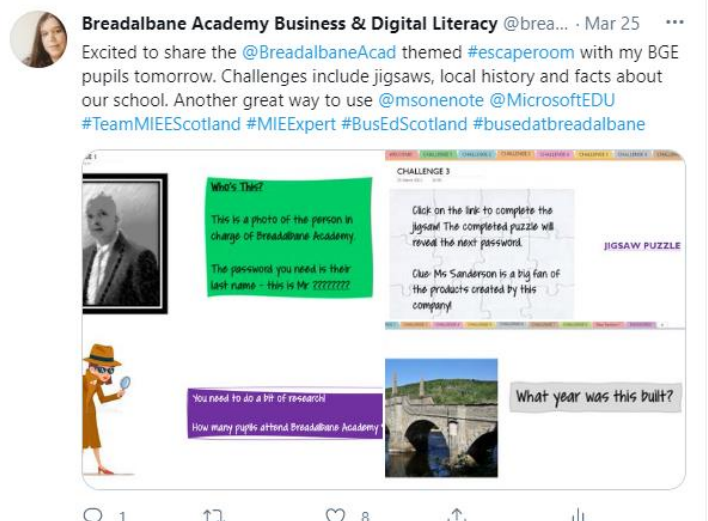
Breadalbane Academy Business & Digital Literacy @brea... · Mar 25 ···

Excited to share the @BreadalbaneAcad themed #escaperoom with my BGE pupils tomorrow. Challenges include jigsaws, local history and facts about our school. Another great way to use @msonenote @MicrosoftEDU #TeamMIEEScotland #MIEExpert #BusEdScotland #busedatbreadalbane

Who's This?

This is a photo of the person in charge of Breadalbane Academy.

The password you need is their last name - this is Mr ????????

WELCOME CHALLENGE 1 CHALLENGE 2 CHALLENGE 3 CHALLENGE 4 CHALLENGE 5 CHALLENGE 6 CHALLENGE 7

CHALLENGE 3

Click on the link to complete the jigsaw! The completed puzzle will reveal the next password.

Clue: Ms Sanderson is a big fan of the products created by this company!

JIGSAW PUZZLE

You need to do a bit of research!

How many pupils attend Breadalbane Academy?

What year was this built?

1 8